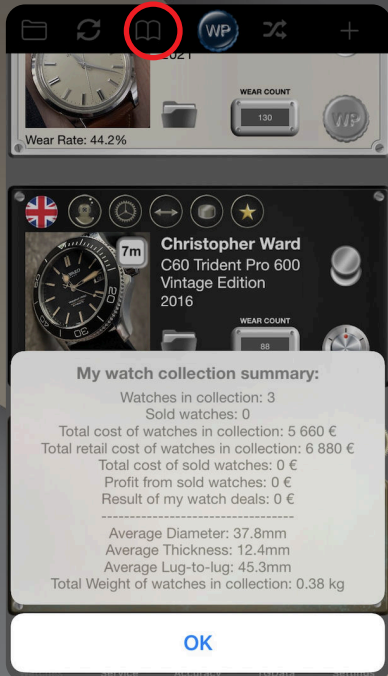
WP

2021

WEAR COUNT

130

WP

Wear Rate: 44.2%

7m

Christopher Ward

C60 Trident Pro 600 Vintage Edition

2016

WEAR COUNT

88

My watch collection summary:

Watches in collection: 3
Sold watches: 0
Total cost of watches in collection: 5 660 €
Total retail cost of watches in collection: 6 880 €
Total cost of sold watches: 0 €
Profit from sold watches: 0 €
Result of my watch deals: 0 €
------------------------------------
Average Diameter: 37.8mm
Average Thickness: 12.4mm
Average Lug-to-lug: 45.3mm
Total Weight of watches in collection: 0.38 kg

OK